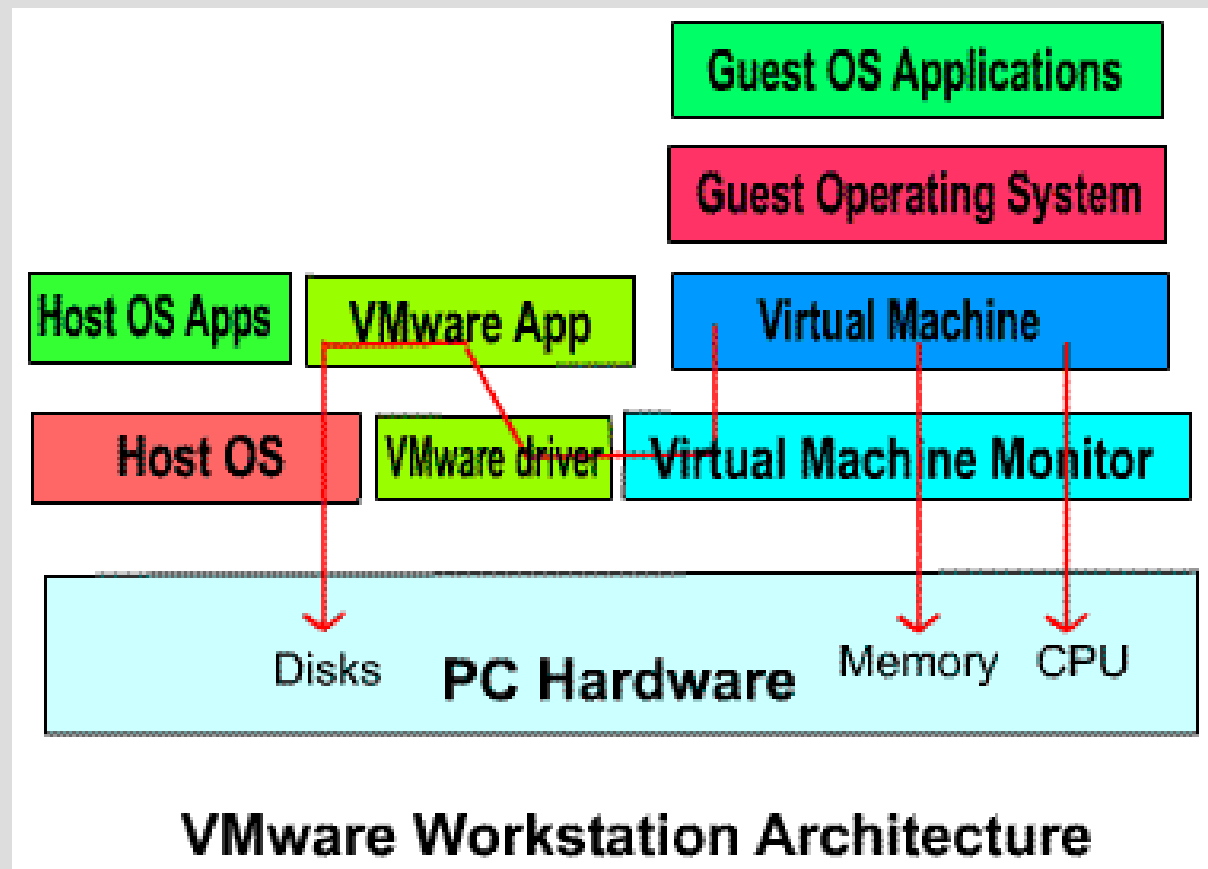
Guest OS Applications

Guest Operating System

Host OS Apps

VMware App

Virtual Machine

Host OS

VMware driver

Virtual Machine Monitor

Disks

PC Hardware

Memory

CPU

VMware Workstation Architecture